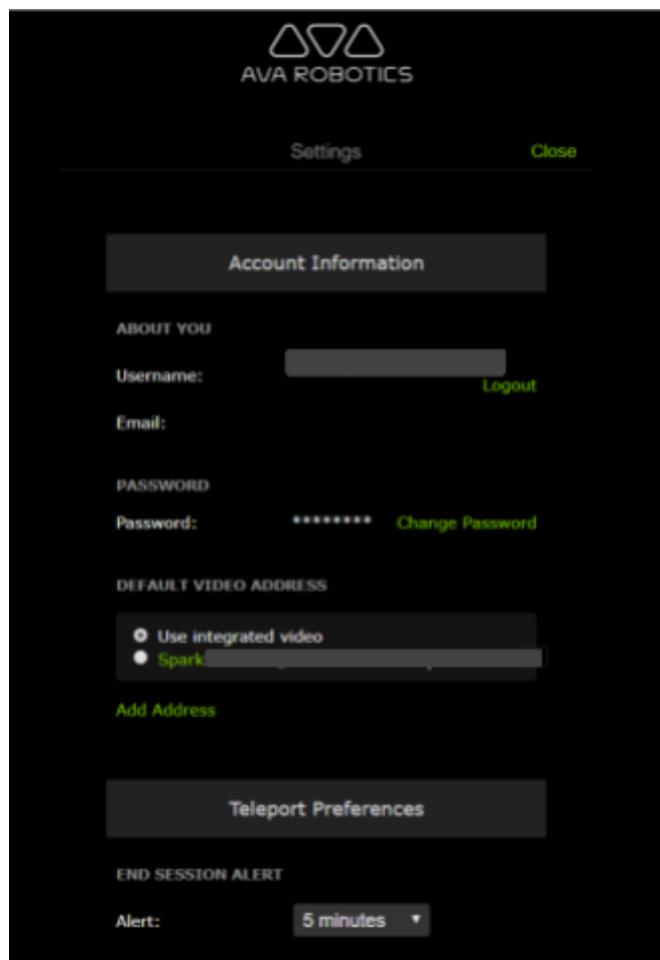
AVA ROBOTICS

Settings Close

Account Information

ABOUT YOU

Username: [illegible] Logout

Email:

PASSWORD

Password: ******** Change Password

DEFAULT VIDEO ADDRESS

Use integrated video

Spark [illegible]

Add Address

Teleport Preferences

END SESSION ALERT

Alert: 5 minutes